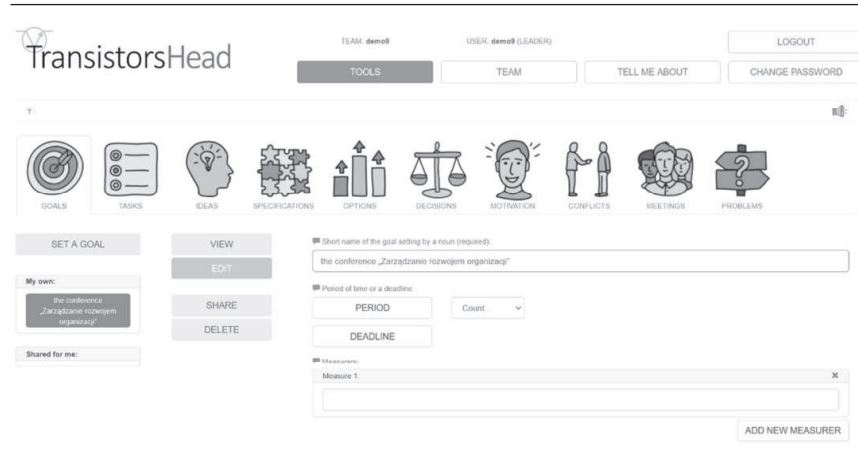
TransistorsHead

TEAM: demo9 USER: demo9 (LEADER)

LOGOUT

TOOLS TEAM TELL ME ABOUT CHANGE PASSWORD

T

GOALS TASKS IDEAS SPECIFICATIONS OPTIONS DECISIONS MOTIVATION CONFLICTS MEETINGS PROBLEMS

SET A GOAL

My own:

the conference „Zarządzanie rozwojem organizacji"

Shared for me:

VIEW

EDIT

SHARE

DELETE

Short name of the goal setting by a noun (required):

the conference „Zarządzanie rozwojem organizacji"

Period of time or a deadline:

PERIOD

Count.

DEADLINE

Measurers:

Measure 1:

×

ADD NEW MEASURER